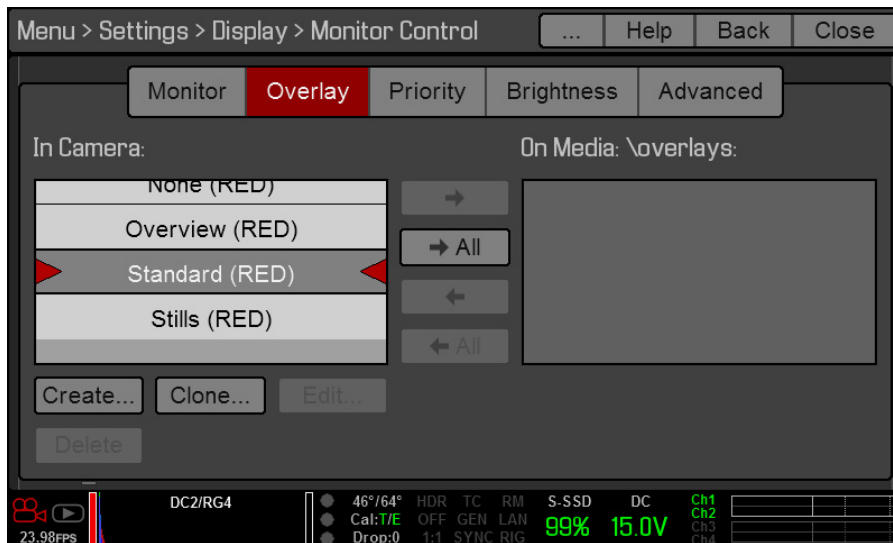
Menu > Settings > Display > Monitor Control

... Help Back Close

Monitor Overlay Priority Brightness Advanced

In Camera:

None (RED)
Overview (RED)
Standard (RED)
Stills (RED)

→
→ All
←
← All

On Media: \overlays:

Create... Clone... Edit...

Delete

23.98FPS

DC2/RG4

46°/64°
Cal: T/E
Drop:0

HDR TC RM
OFF GEN LAN
1:1 SYNC RIG

S-SSD
99%

DC
15.0V

Ch1
Ch2
Ch3
Ch4